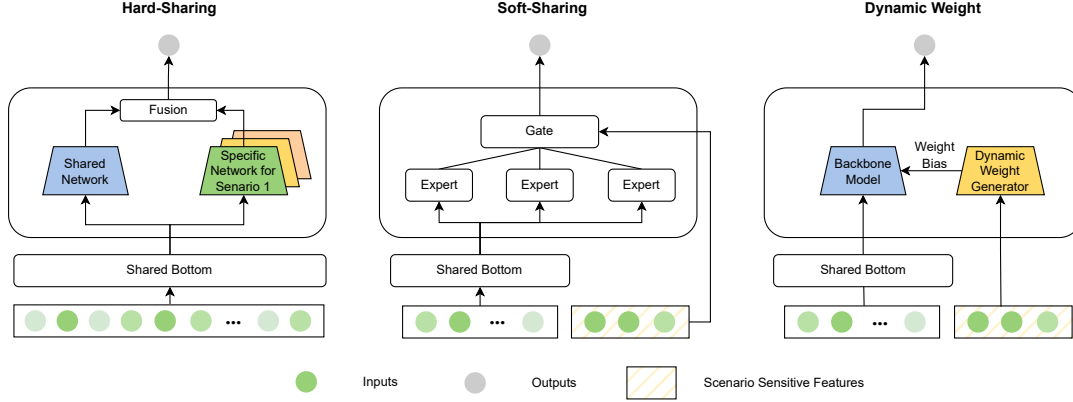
Hard-Sharing

Fusion

Shared Network

Specific Network for Senario 1

Shared Bottom

•••

Soft-Sharing

Gate

Expert

Expert

Expert

Shared Bottom

•••

Dynamic Weight

Weight Bias

Backbone Model

Dynamic Weight Generator

Shared Bottom

•••

Inputs

Outputs

Scenario Sensitive Features